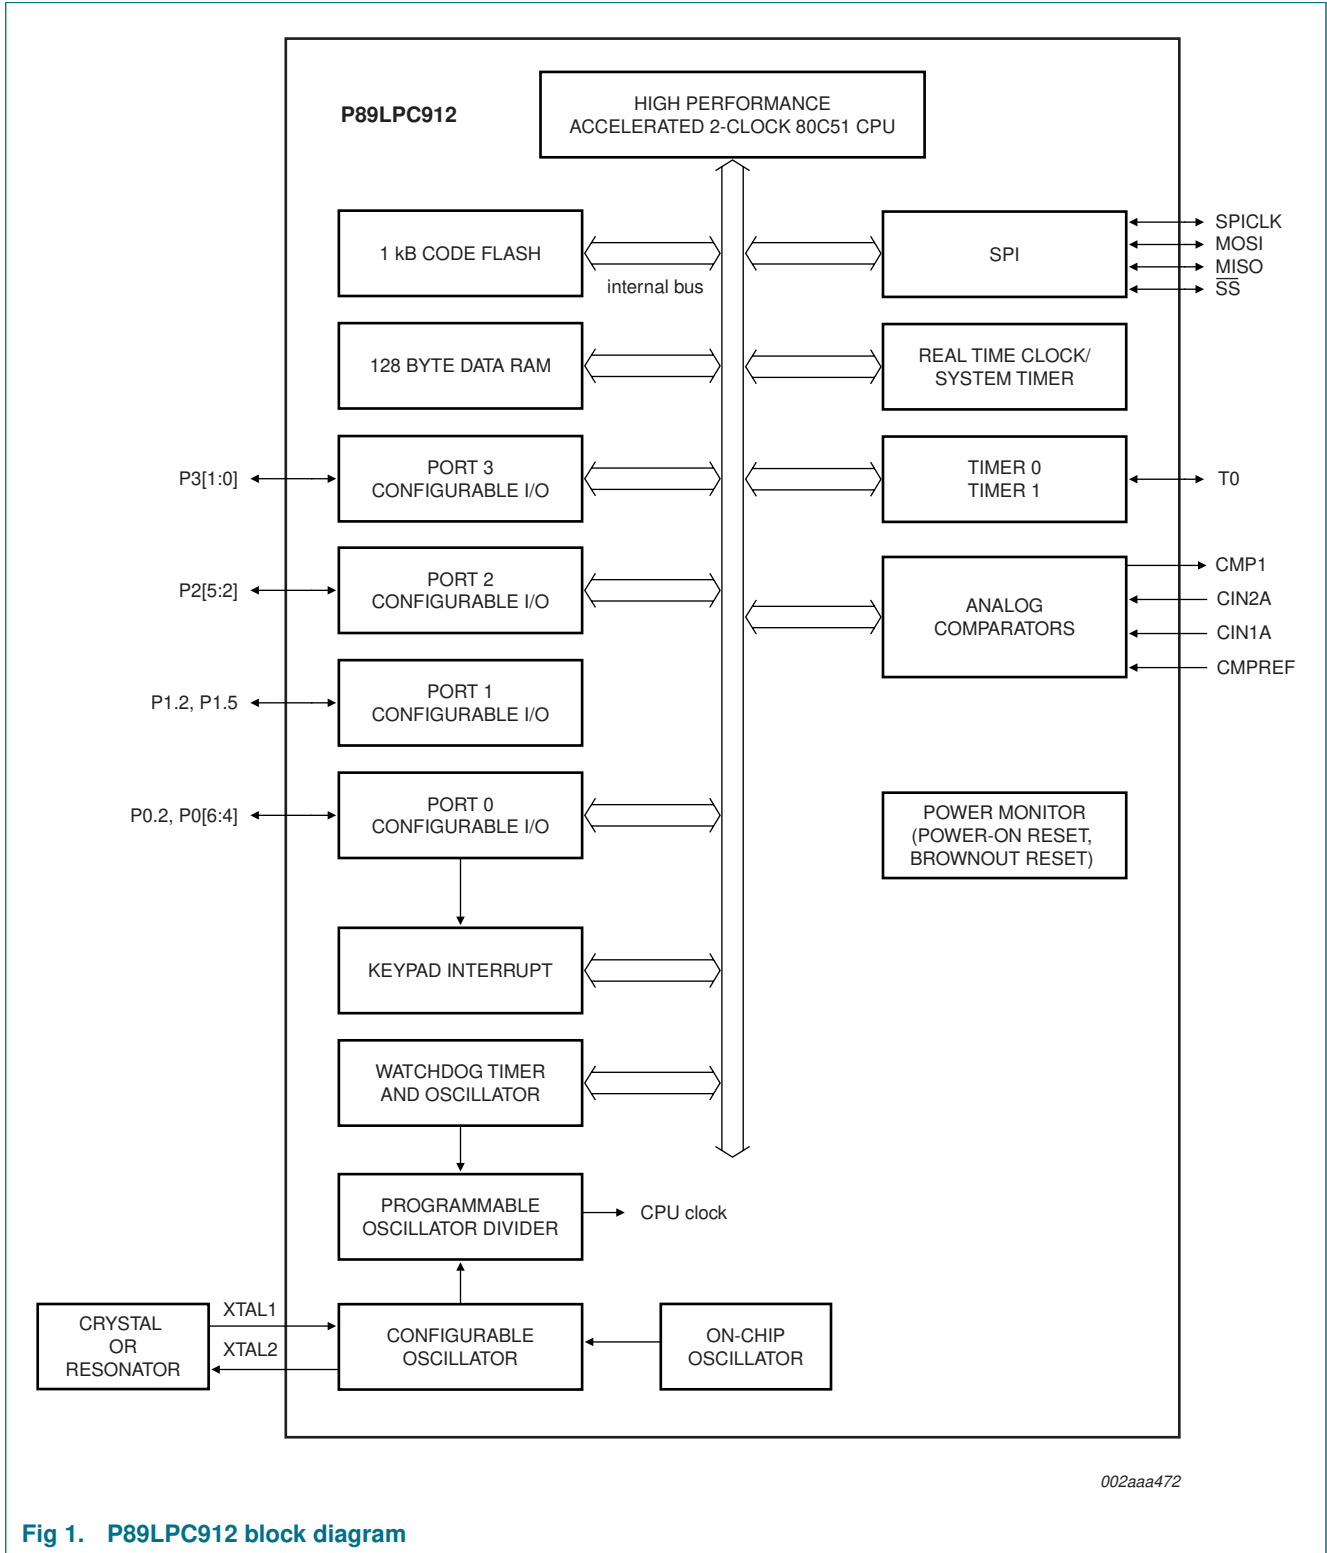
P89LPC912

HIGH PERFORMANCE ACCELERATED 2-CLOCK 80C51 CPU

1 kB CODE FLASH

internal bus

SPI

SPICLK
MOSI
MISO
$\overline{SS}$

128 BYTE DATA RAM

REAL TIME CLOCK/ SYSTEM TIMER

P3[1:0]

PORT 3 CONFIGURABLE I/O

TIMER 0
TIMER 1

T0

P2[5:2]

PORT 2 CONFIGURABLE I/O

ANALOG COMPARATORS

CMP1
CIN2A
CIN1A
CMPREF

P1.2, P1.5

PORT 1 CONFIGURABLE I/O

P0.2, P0[6:4]

PORT 0 CONFIGURABLE I/O

POWER MONITOR (POWER-ON RESET, BROWNOUT RESET)

KEYPAD INTERRUPT

WATCHDOG TIMER AND OSCILLATOR

PROGRAMMABLE OSCILLATOR DIVIDER

CPU clock

CRYSTAL OR RESONATOR

XTAL1
XTAL2

CONFIGURABLE OSCILLATOR

ON-CHIP OSCILLATOR

002aaa472

Fig 1. P89LPC912 block diagram